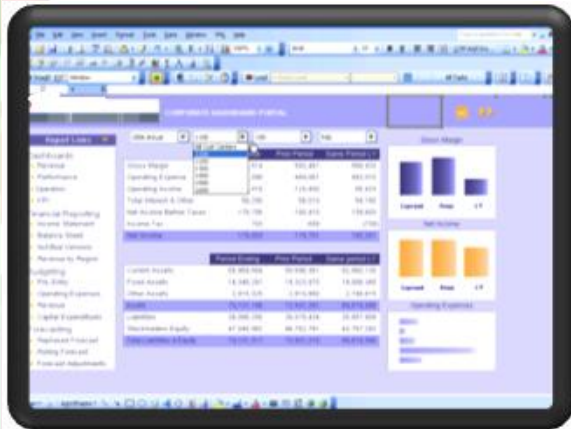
CORPORATE DASHBOARD PORTAL

Report Links

Dashboards
Revenue
Performance
Operation
KPI
Financial Reporting
Income Statement
Balance Sheet
Actual vs Variance
Revenue by Region
Budgeting
P&L Entry
Operating Expenses
Revenue
Capital Expenditure
Forecasting
Replaced Forecast
Rolling Forecast
Forecast Adjustments

| | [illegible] | Prior Period | Same Period LY |
|---|---|---|---|
| Gross Margin | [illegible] | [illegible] | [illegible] |
| Operating Expense | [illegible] | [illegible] | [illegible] |
| Operating Income | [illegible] | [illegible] | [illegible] |
| Total Interest & Other | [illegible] | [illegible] | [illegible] |
| Net Income Before Taxes | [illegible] | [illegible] | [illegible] |
| Income Tax | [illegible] | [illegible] | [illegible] |
| Net Income | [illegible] | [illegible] | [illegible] |

| | Period Ending | Prior Period | Same period LY |
|---|---|---|---|
| Current Assets | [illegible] | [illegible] | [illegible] |
| Fixed Assets | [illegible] | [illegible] | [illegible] |
| Other Assets | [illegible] | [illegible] | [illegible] |
| Assets | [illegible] | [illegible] | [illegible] |
| Liabilities | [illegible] | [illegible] | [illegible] |
| Stockholders Equity | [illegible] | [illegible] | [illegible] |
| Total Liabilities & Equity | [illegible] | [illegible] | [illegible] |

Gross Margin
Current Prior LY

Net Income
Current Prior LY

Operating Expenses